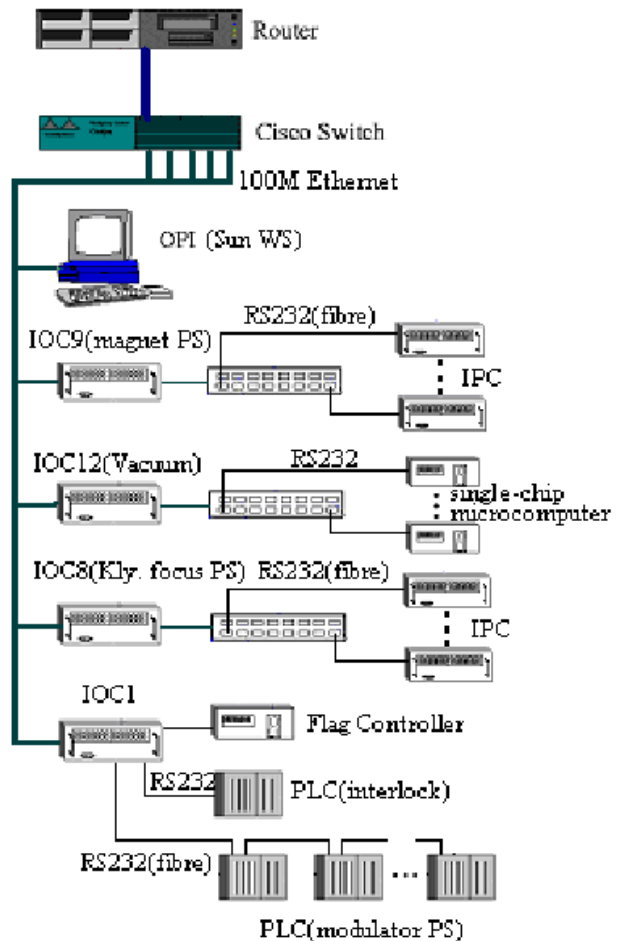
Router

Cisco Switch

100M Ethernet

OPI (Sun WS)

RS232(fibre)

IOC9(magnet PS)

IPC

IOC12(Vacuum)

RS232

single-chip microcomputer

IOC8(Kly. focus PS) RS232(fibre)

IPC

IOC1

Flag Controller

RS232

PLC(interlock)

RS232(fibre)

PLC(modulator PS)